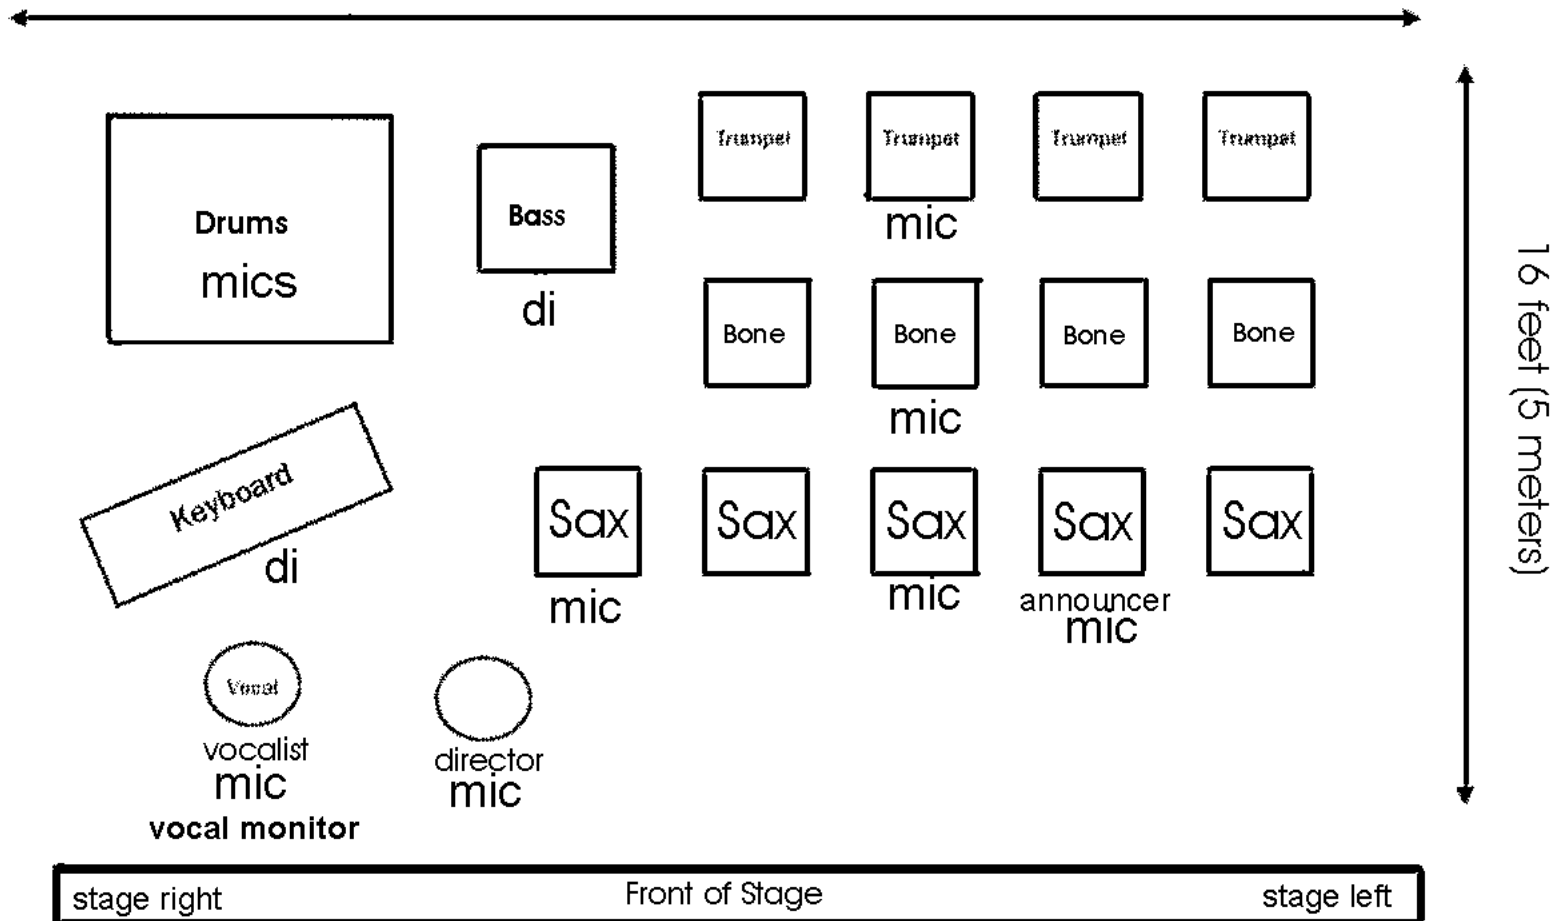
Drums
mics

Bass
di

Trumpet
Trumpet
Trumpet
Trumpet
mic

Bone
Bone
Bone
Bone
mic

Keyboard
di

Sax
Sax
Sax
Sax
Sax
mic
mic
announcer
mic

Vocal
vocalist
mic
vocal monitor

director
mic

16 feet (5 meters)

stage right
Front of Stage
stage left